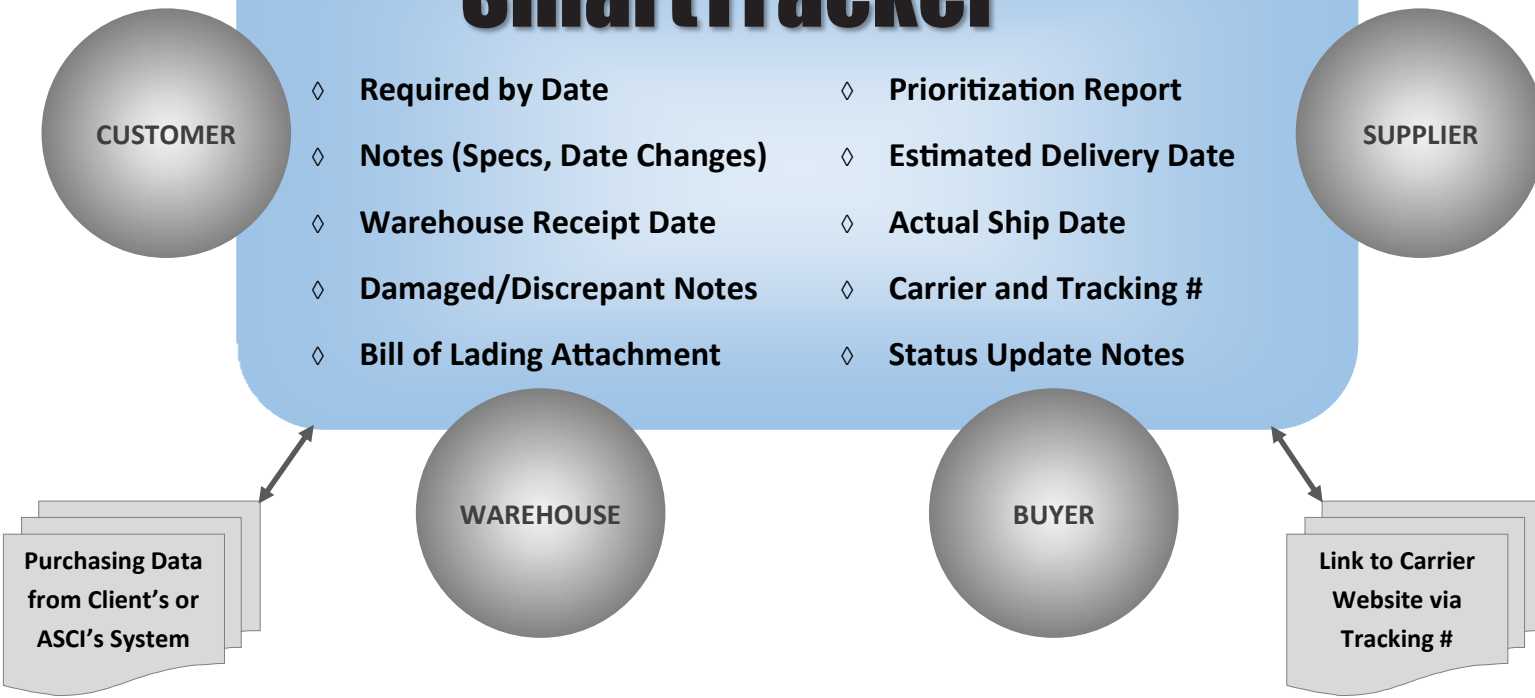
SmartTracker

CUSTOMER

◊ Required by Date
◊ Notes (Specs, Date Changes)
◊ Warehouse Receipt Date
◊ Damaged/Discrepant Notes
◊ Bill of Lading Attachment

◊ Prioritization Report
◊ Estimated Delivery Date
◊ Actual Ship Date
◊ Carrier and Tracking #
◊ Status Update Notes

SUPPLIER

Purchasing Data from Client's or ASCI's System

WAREHOUSE

BUYER

Link to Carrier Website via Tracking #